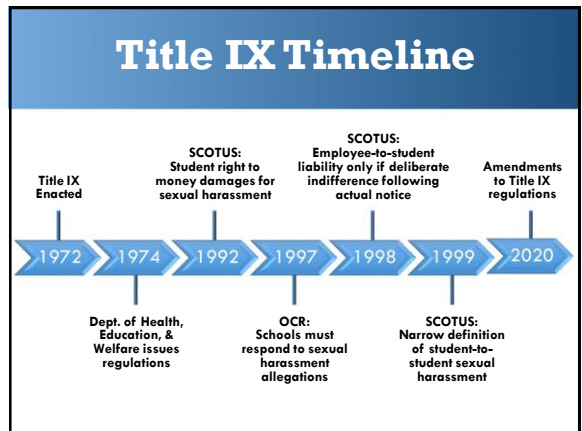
Title IX Timeline

Title IX Enacted

SCOTUS: Student right to money damages for sexual harassment

SCOTUS: Employee-to-student liability only if deliberate indifference following actual notice

Amendments to Title IX regulations

1972

1974

1992

1997

1998

1999

2020

Dept. of Health, Education, & Welfare issues regulations

OCR: Schools must respond to sexual harassment allegations

SCOTUS: Narrow definition of student-to-student sexual harassment